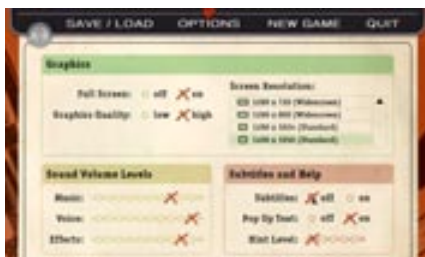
SAVE / LOAD OPTIONS NEW GAME QUIT

Graphics

Full Screen: off on

Graphics Quality: low high

Screen Resolution:

1280 x 720 (Widescreen)

1280 x 800 (Widescreen)

1280 x 960 (Standard)

1280 x 1024 (Standard)

Sound Volume Levels

Music:

Voice:

Effects:

Subtitles and Help

Subtitles: off on

Pop Up Text: off on

Hint Level: